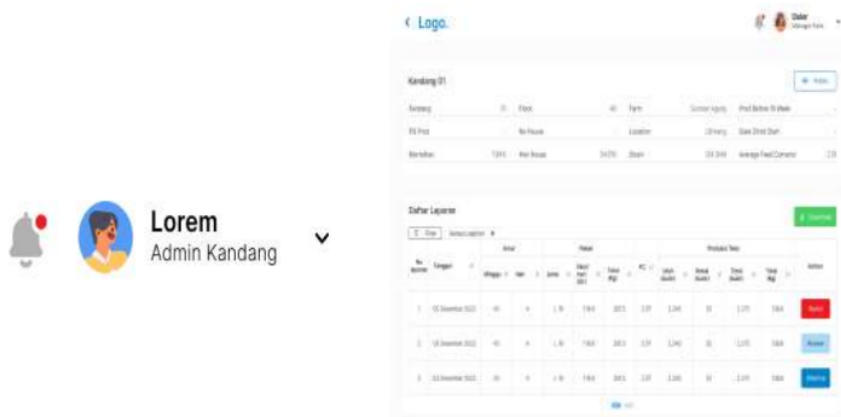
Lorem
Admin Kandang

‹ Logo.

Dabar
Manager Farm

Kandang 01

+ Tabel

| Kandang | 01 | Flock | 40 | Farm | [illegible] | Prod Before 18 Week | |
|---|---|---|---|---|---|---|---|
| FS Prod | | No House | | Location | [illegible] | Date Chick Start | |
| Mortalitas | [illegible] | Hen House | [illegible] | Strain | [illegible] | Average Feed Consume | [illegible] |

Daftar Layanan

+ Download

| No Urut | Tanggal | Umur Minggu | Hari | Pakan Jenis | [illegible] | Total (Kg) | FC | Produksi Telur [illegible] | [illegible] | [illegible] | Total (Kg) | Action |
|---|---|---|---|---|---|---|---|---|---|---|---|---|
| 1 | 05 Desember 2022 | 40 | 4 | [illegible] | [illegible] | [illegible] | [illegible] | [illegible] | 10 | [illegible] | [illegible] | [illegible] |
| 2 | 05 Desember 2022 | 40 | 4 | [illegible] | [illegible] | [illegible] | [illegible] | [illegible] | 10 | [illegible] | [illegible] | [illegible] |
| 3 | 05 Desember 2022 | 40 | 4 | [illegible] | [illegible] | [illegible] | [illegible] | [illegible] | 10 | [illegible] | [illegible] | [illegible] |